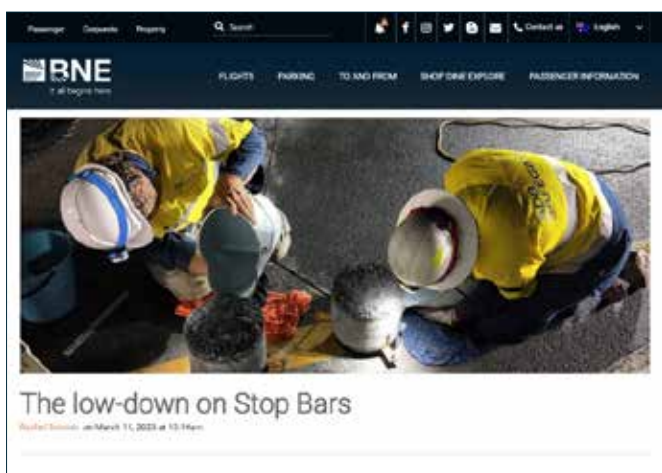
Passenger Corporate Property Search Contact us English

BNE it all begins here

FLIGHTS PARKING TO AND FROM SHOP DINE EXPLORE PASSENGER INFORMATION

The low-down on Stop Bars

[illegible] on March 11, 2023 at 10:19am